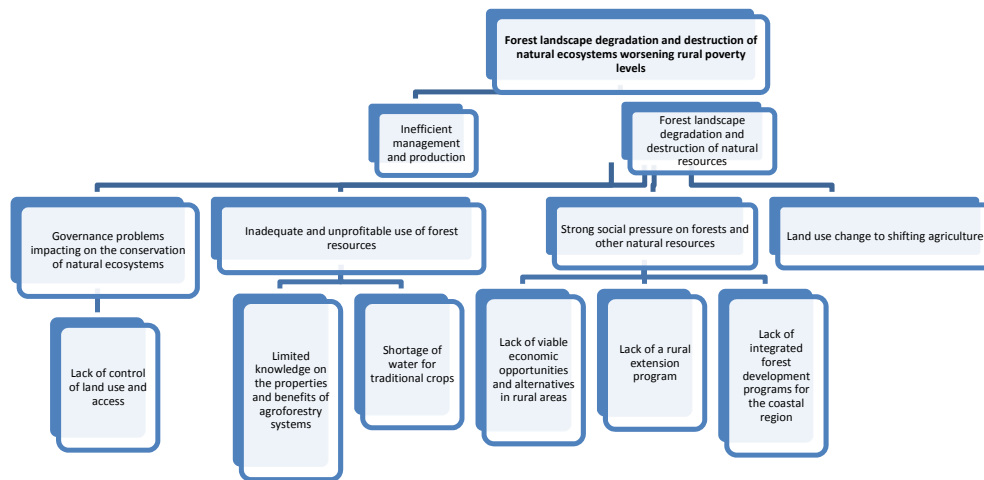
Forest landscape degradation and destruction of natural ecosystems worsening rural poverty levels

Inefficient management and production

Forest landscape degradation and destruction of natural resources

Governance problems impacting on the conservation of natural ecosystems

Inadequate and unprofitable use of forest resources

Strong social pressure on forests and other natural resources

Land use change to shifting agriculture

Lack of control of land use and access

Limited knowledge on the properties and benefits of agroforestry systems

Shortage of water for traditional crops

Lack of viable economic opportunities and alternatives in rural areas

Lack of a rural extension program

Lack of integrated forest development programs for the coastal region